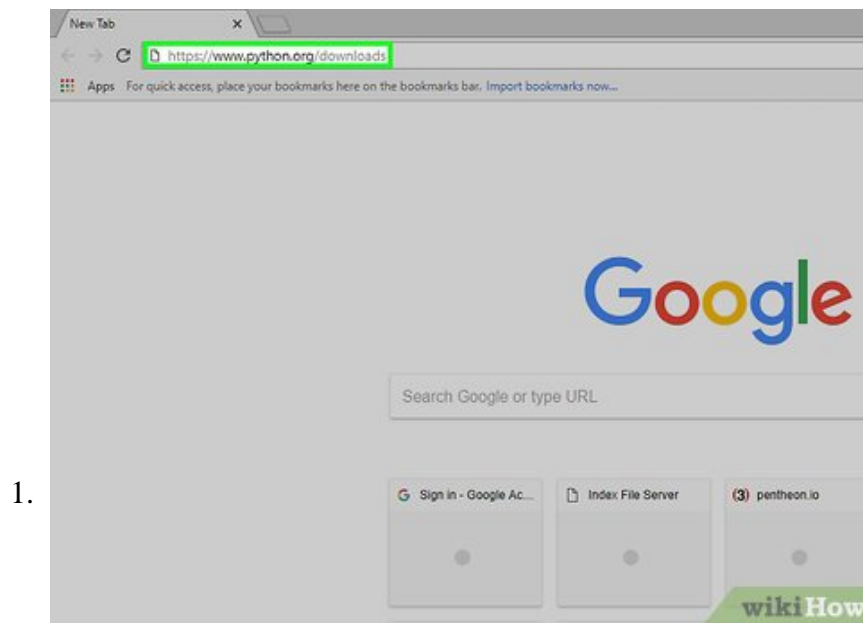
New Tab

https://www.python.org/downloads

Apps For quick access, place your bookmarks here on the bookmarks bar. Import bookmarks now...

Google

Search Google or type URL

1.

G Sign in - Google Ac...

Index File Server

(3) pentheon.io

wikiHow